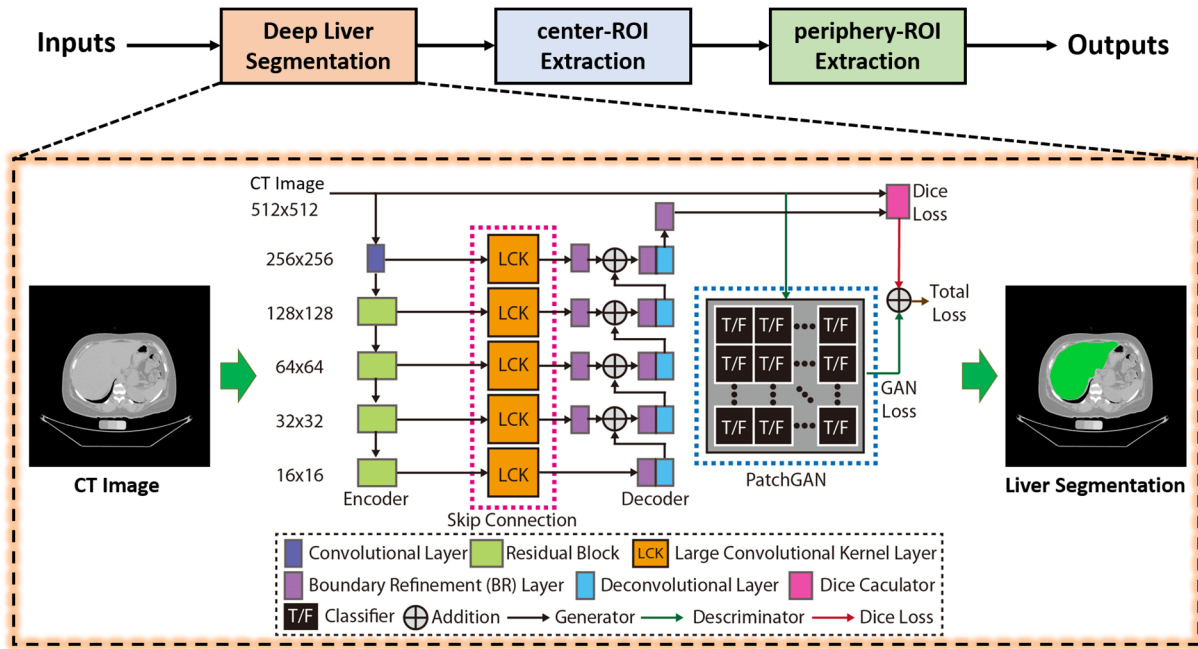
Inputs

Deep Liver Segmentation

center-ROI Extraction

periphery-ROI Extraction

Outputs

CT Image
512x512

256x256

128x128

64x64

32x32

16x16

Encoder

LCK

LCK

LCK

LCK

LCK

Skip Connection

Decoder

Dice Loss

T/F T/F T/F
T/F T/F T/F
T/F T/F T/F

PatchGAN

Total Loss

GAN Loss

CT Image

Liver Segmentation

Convolutional Layer
Residual Block
LCK Large Convolutional Kernel Layer
Boundary Refinement (BR) Layer
Deconvolutional Layer
Dice Caculator
T/F Classifier
Addition
Generator
Descriminator
Dice Loss